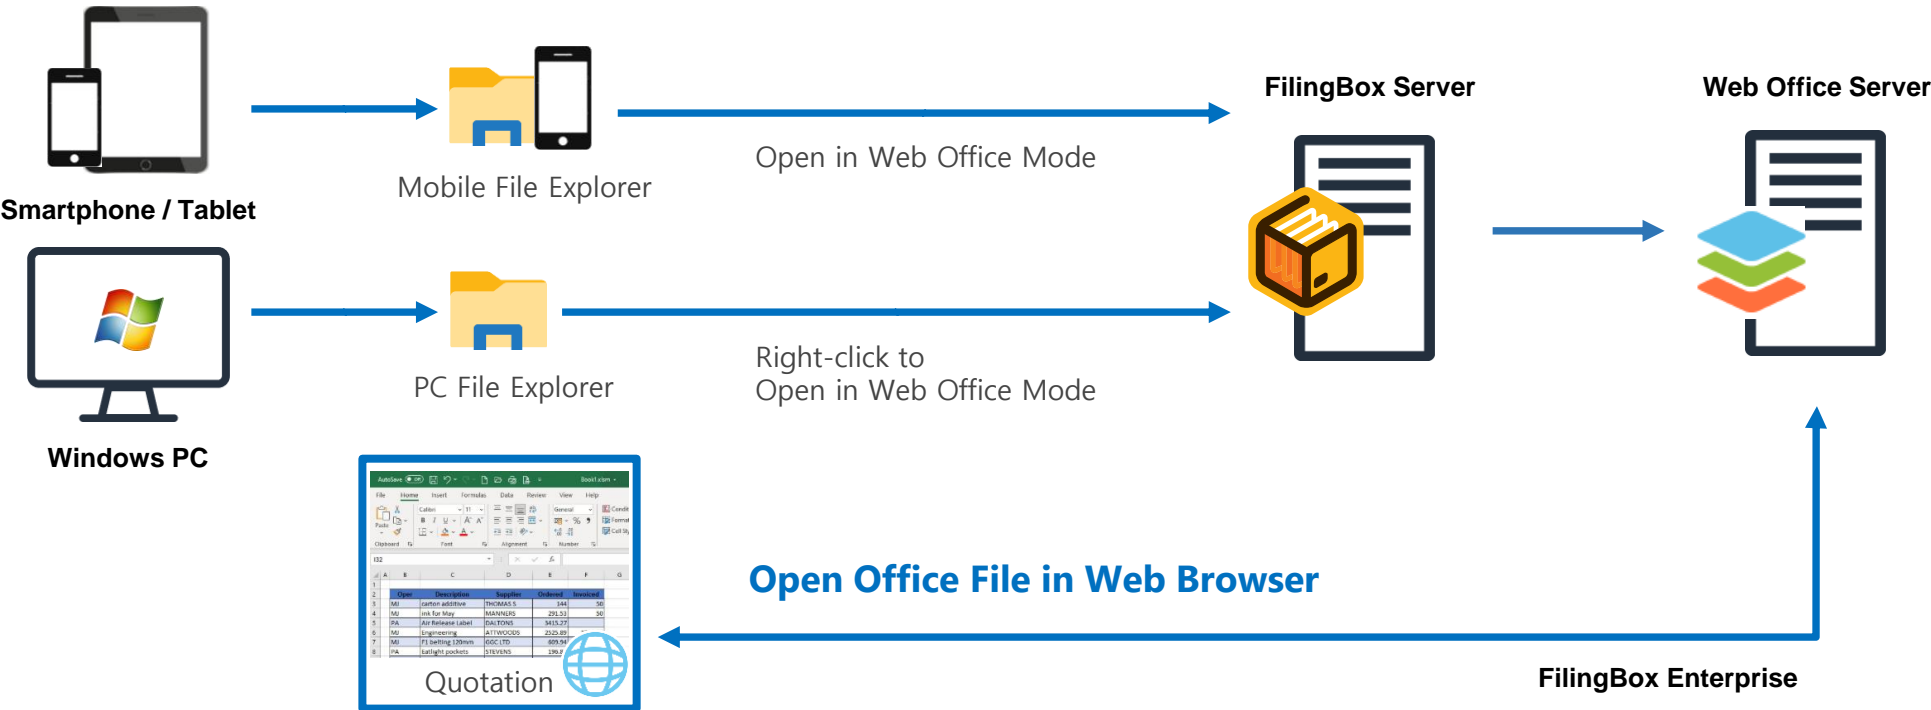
Smartphone / Tablet

Mobile File Explorer

Open in Web Office Mode

FilingBox Server

Web Office Server

Windows PC

PC File Explorer

Right-click to
Open in Web Office Mode

Open Office File in Web Browser

Quotation

FilingBox Enterprise